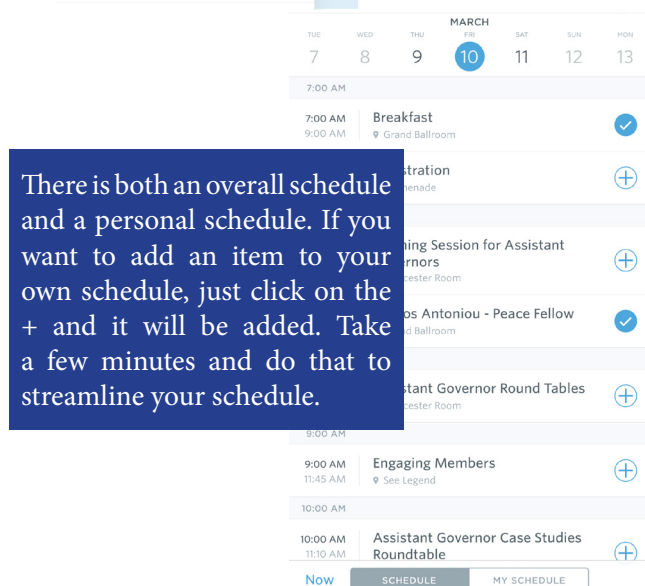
MARCH

| TUE | WED | THU | FRI | SAT | SUN | MON |
|---|---|---|---|---|---|---|
| 7 | 8 | 9 | 10 | 11 | 12 | 13 |

7:00 AM

7:00 AM
9:00 AM
Breakfast
Grand Ballroom

There is both an overall schedule and a personal schedule. If you want to add an item to your own schedule, just click on the + and it will be added. Take a few minutes and do that to streamline your schedule.

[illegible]stration
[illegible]enade

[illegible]ing Session for Assistant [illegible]ernors
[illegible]cester Room

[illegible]os Antoniou - Peace Fellow
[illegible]d Ballroom

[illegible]stant Governor Round Tables
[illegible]cester Room

9:00 AM

9:00 AM
11:45 AM
Engaging Members
See Legend

10:00 AM

10:00 AM
11:10 AM
Assistant Governor Case Studies Roundtable

Now
SCHEDULE
MY SCHEDULE